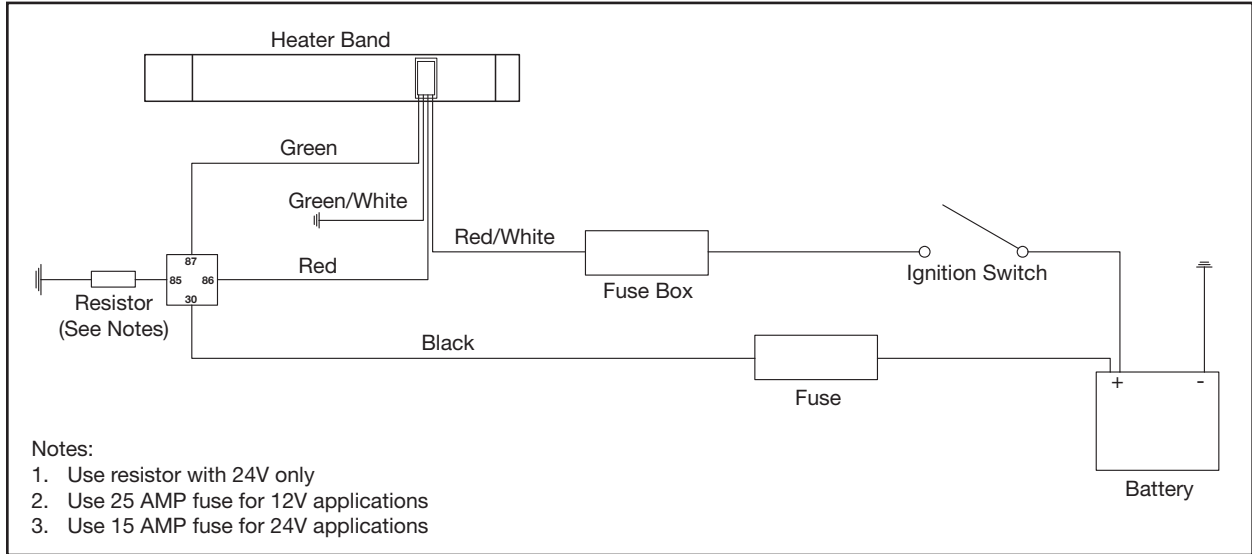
Heater Band

Green

Green/White

Red/White

87

85

86

30

Red

Resistor
(See Notes)

Fuse Box

Ignition Switch

Black

Fuse

+

-

Battery

Notes:
1. Use resistor with 24V only
2. Use 25 AMP fuse for 12V applications
3. Use 15 AMP fuse for 24V applications